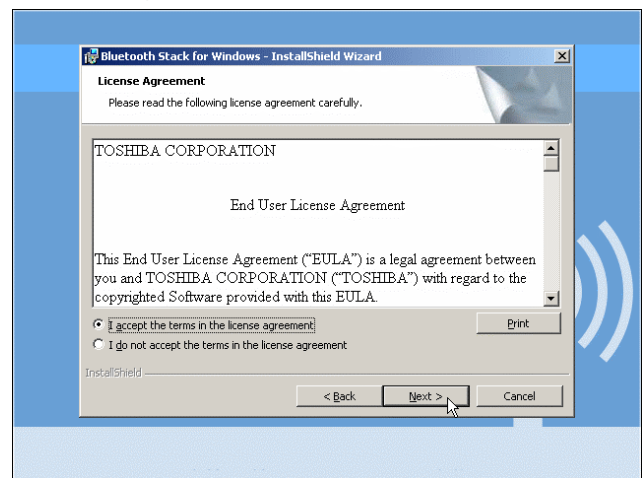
Bluetooth Stack for Windows - InstallShield Wizard

License Agreement

Please read the following license agreement carefully.

TOSHIBA CORPORATION

End User License Agreement

This End User License Agreement ("EULA") is a legal agreement between you and TOSHIBA CORPORATION ("TOSHIBA") with regard to the copyrighted Software provided with this EULA.

I accept the terms in the license agreement

I do not accept the terms in the license agreement

Print

InstallShield

< Back

Next >

Cancel